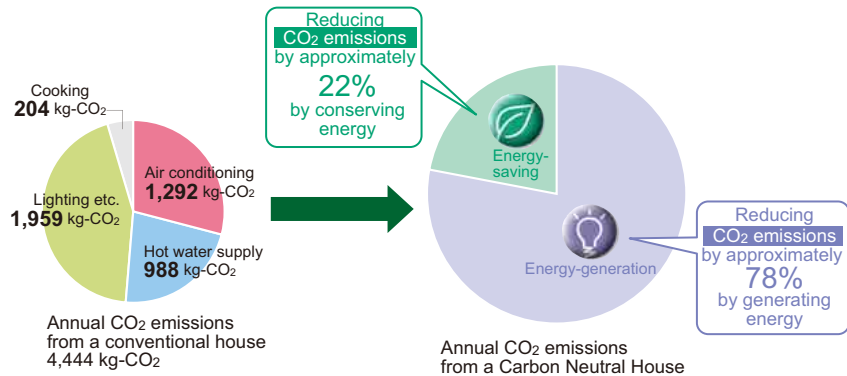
Cooking
204 kg-$CO_2$

Air conditioning
1,292 kg-$CO_2$

Lighting etc.
1,959 kg-$CO_2$

Hot water supply
988 kg-$CO_2$

Annual $CO_2$ emissions from a conventional house
4,444 kg-$CO_2$

Reducing $CO_2$ emissions by approximately 22% by conserving energy

Energy-saving

Energy-generation

Reducing $CO_2$ emissions by approximately 78% by generating energy

Annual $CO_2$ emissions from a Carbon Neutral House